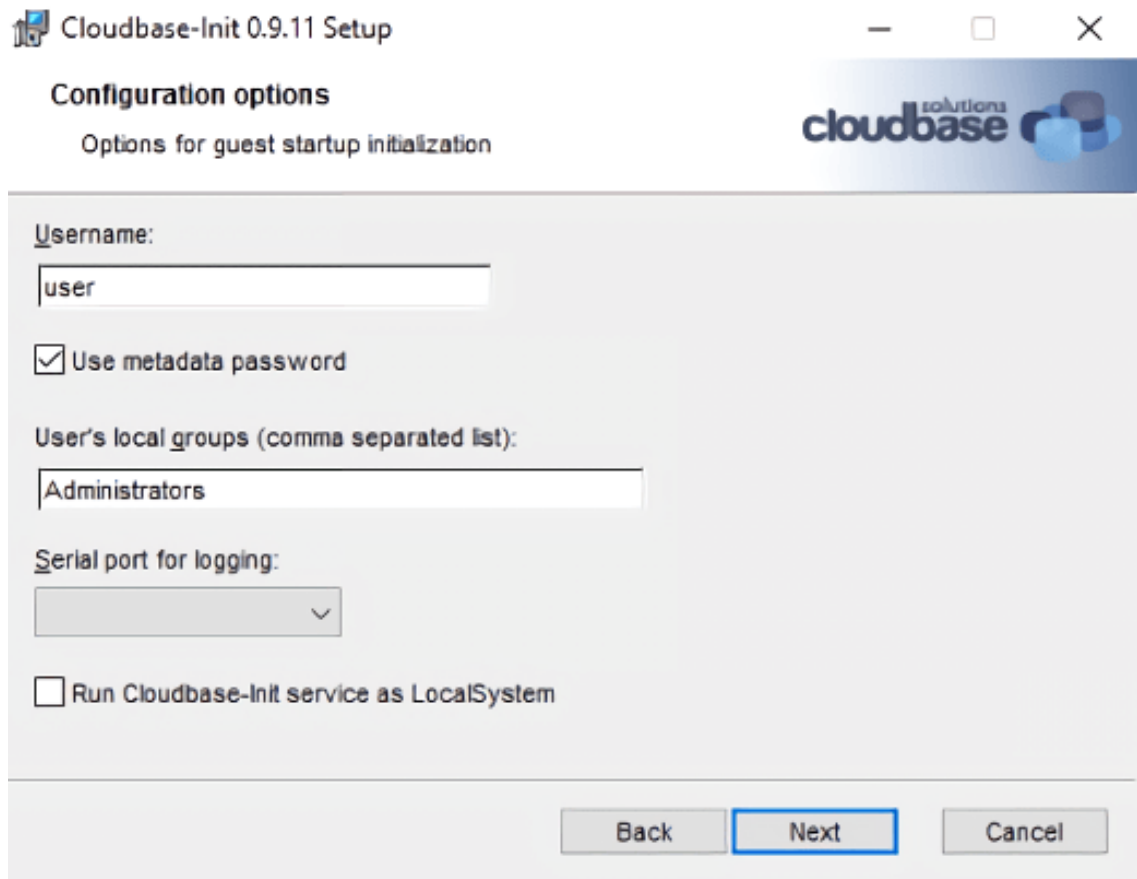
Cloudbase-Init 0.9.11 Setup

Configuration options

Options for guest startup initialization

cloudbase solutions

Username:

user

Use metadata password

User's local groups (comma separated list):

Administrators

Serial port for logging:

Run Cloudbase-Init service as LocalSystem

Back

Next

Cancel